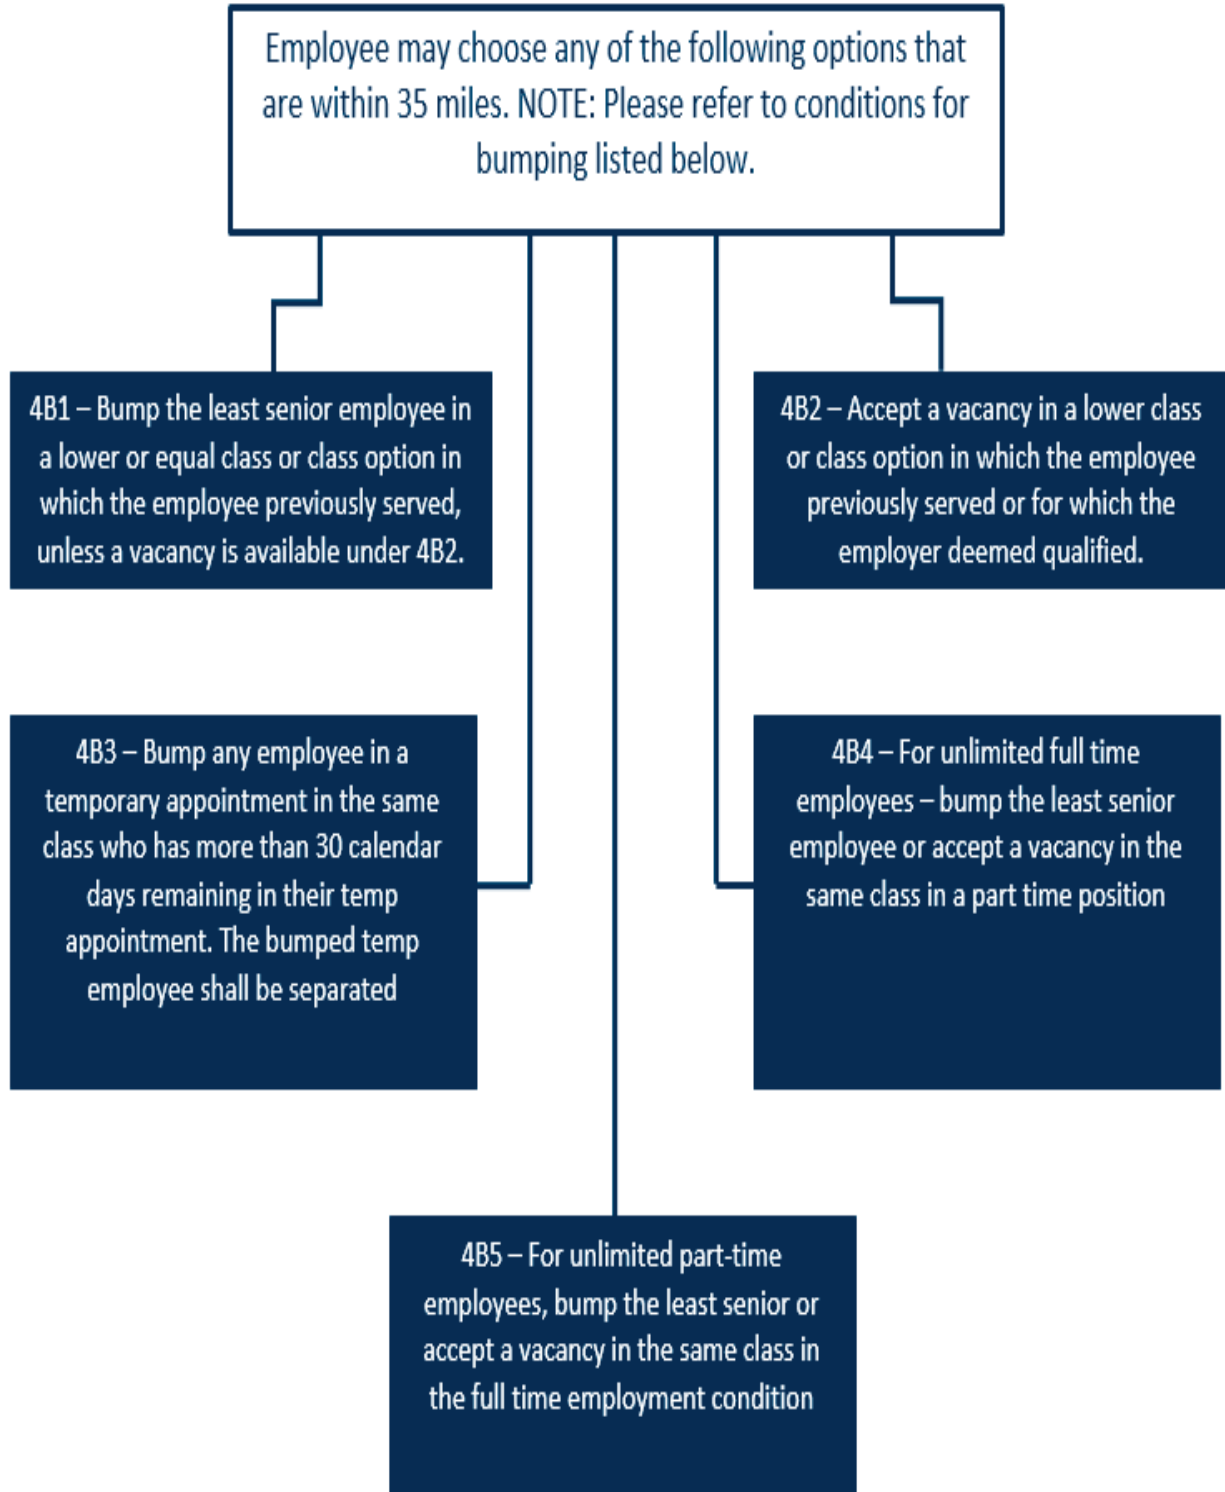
Employee may choose any of the following options that are within 35 miles. NOTE: Please refer to conditions for bumping listed below.

4B1 – Bump the least senior employee in a lower or equal class or class option in which the employee previously served, unless a vacancy is available under 4B2.

4B2 – Accept a vacancy in a lower class or class option in which the employee previously served or for which the employer deemed qualified.

4B3 – Bump any employee in a temporary appointment in the same class who has more than 30 calendar days remaining in their temp appointment. The bumped temp employee shall be separated

4B4 – For unlimited full time employees – bump the least senior employee or accept a vacancy in the same class in a part time position

4B5 – For unlimited part-time employees, bump the least senior or accept a vacancy in the same class in the full time employment condition